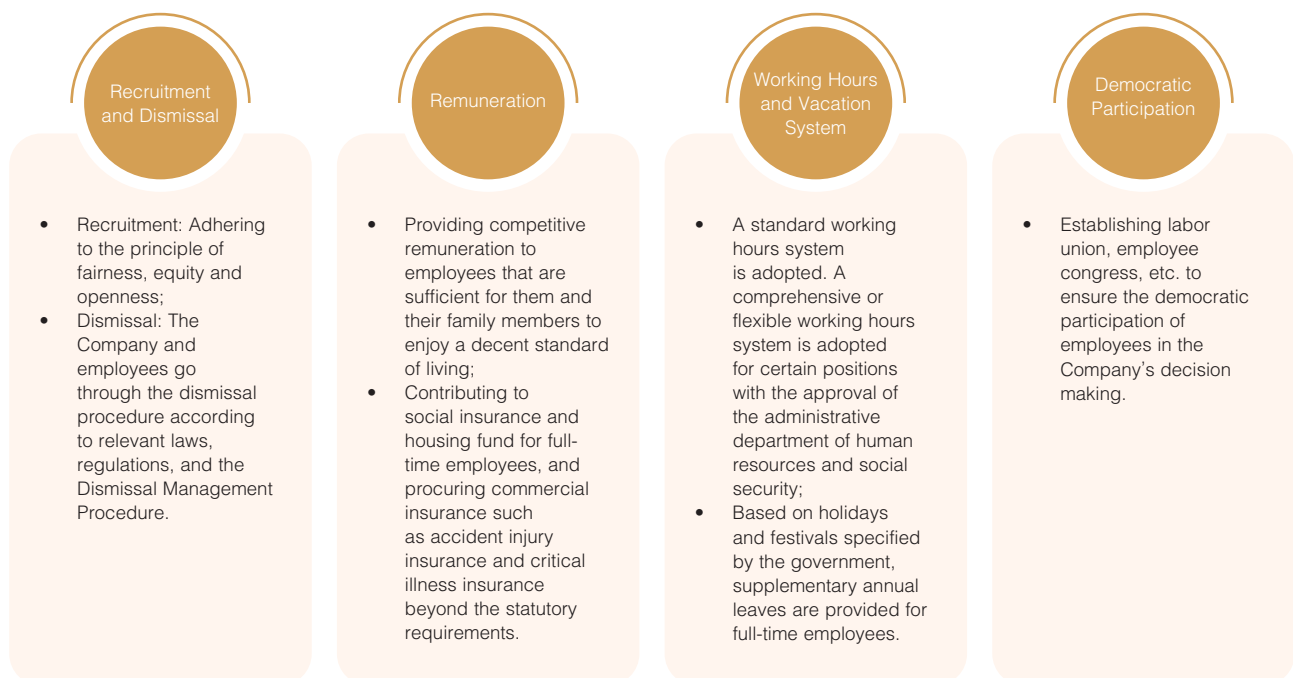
Recruitment and Dismissal

- Recruitment: Adhering to the principle of fairness, equity and openness;
- Dismissal: The Company and employees go through the dismissal procedure according to relevant laws, regulations, and the Dismissal Management Procedure.

Remuneration

- Providing competitive remuneration to employees that are sufficient for them and their family members to enjoy a decent standard of living;
- Contributing to social insurance and housing fund for full-time employees, and procuring commercial insurance such as accident injury insurance and critical illness insurance beyond the statutory requirements.

Working Hours and Vacation System

- A standard working hours system is adopted. A comprehensive or flexible working hours system is adopted for certain positions with the approval of the administrative department of human resources and social security;
- Based on holidays and festivals specified by the government, supplementary annual leaves are provided for full-time employees.

Democratic Participation

- Establishing labor union, employee congress, etc. to ensure the democratic participation of employees in the Company's decision making.